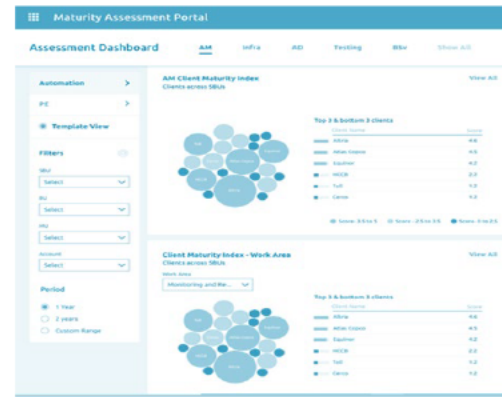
Maturity Assessment Portal

Assessment Dashboard

AM Infra AD Testing BSv Show All

Automation

PE

Template View

Filters

SBU

Select

BU

Select

HU

Select

Account

Select

Period

1 Year

2 years

Custom Range

AM Client Maturity Index

Clients across SBUs

View All

Top 3 & bottom 3 clients

Client Name Score

Albria 4.6

Atlas Copco 4.5

Equinor 4.2

HICCB 2.2

Tull 1.2

Genco 1.2

Score: 3.5 to 5 Score: 2.5 to 3.5 Score: 0 to 2.5

Client Maturity Index - Work Area

Clients across SBUs

View All

Work Area

Monitoring and Re...

Top 3 & bottom 3 clients

Albria 4.6

Atlas Copco 4.5

Equinor 4.2

HICCB 2.2

Tull 1.2

Genco 1.2